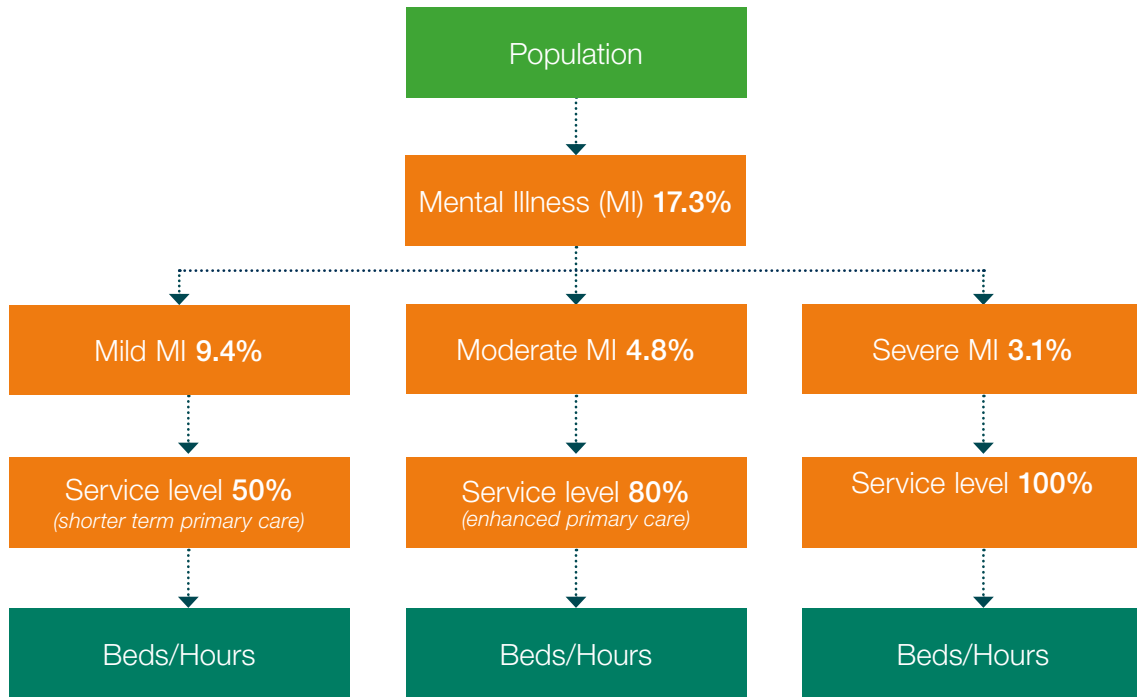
Population

Mental Illness (MI) **17.3%**

Mild MI **9.4%**

Moderate MI **4.8%**

Severe MI **3.1%**

Service level **50%**
*(shorter term primary care)*

Service level **80%**
*(enhanced primary care)*

Service level **100%**

Beds/Hours

Beds/Hours

Beds/Hours